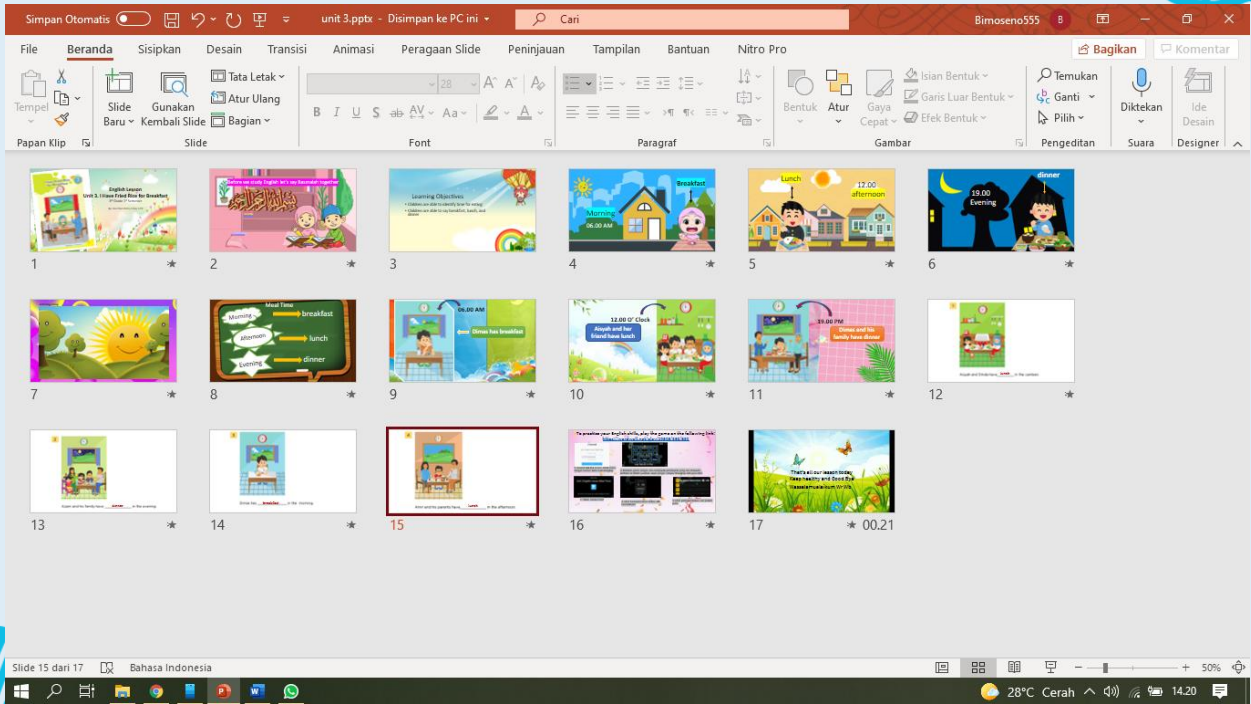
Simpan Otomatis unit 3.pptx - Disimpan ke PC ini Cari Bimoseno555 B

File Beranda Sisipkan Desain Transisi Animasi Peragaan Slide Peninjauan Tampilan Bantuan Nitro Pro Bagikan Komentar

Tempel Papan Klip Slide Baru Gunakan Kembali Slide Tata Letak Atur Ulang Bagian Slide 28 Font Paragraf Bentuk Atur Gaya Cepat Isian Bentuk Garis Luar Bentuk Efek Bentuk Gambar Temukan Ganti Pilih Pengeditan Diktekan Suara Ide Desain Designer

English Lesson
Unit 3. I Have Fried Rice for Breakfast

1

Before we study English let's say Basmalah together

2

Learning Objectives

3

Breakfast
Morning
06.00 AM

4

Lunch
12.00 afternoon

5

dinner
19.00 Evening

6

7

Meal Time
Morning breakfast
Afternoon lunch
Evening dinner

8

06.00 AM
Dimas has breakfast

9

12.00 O' Clock
Aisyah and her friend have lunch

10

19.00 PM
Dimas and his family have dinner

11

12

13

14

15

16

That's all our lesson today
Keep healthy and Good Bye

17 00.21

Slide 15 dari 17 Bahasa Indonesia 50%

28°C Cerah 14.20